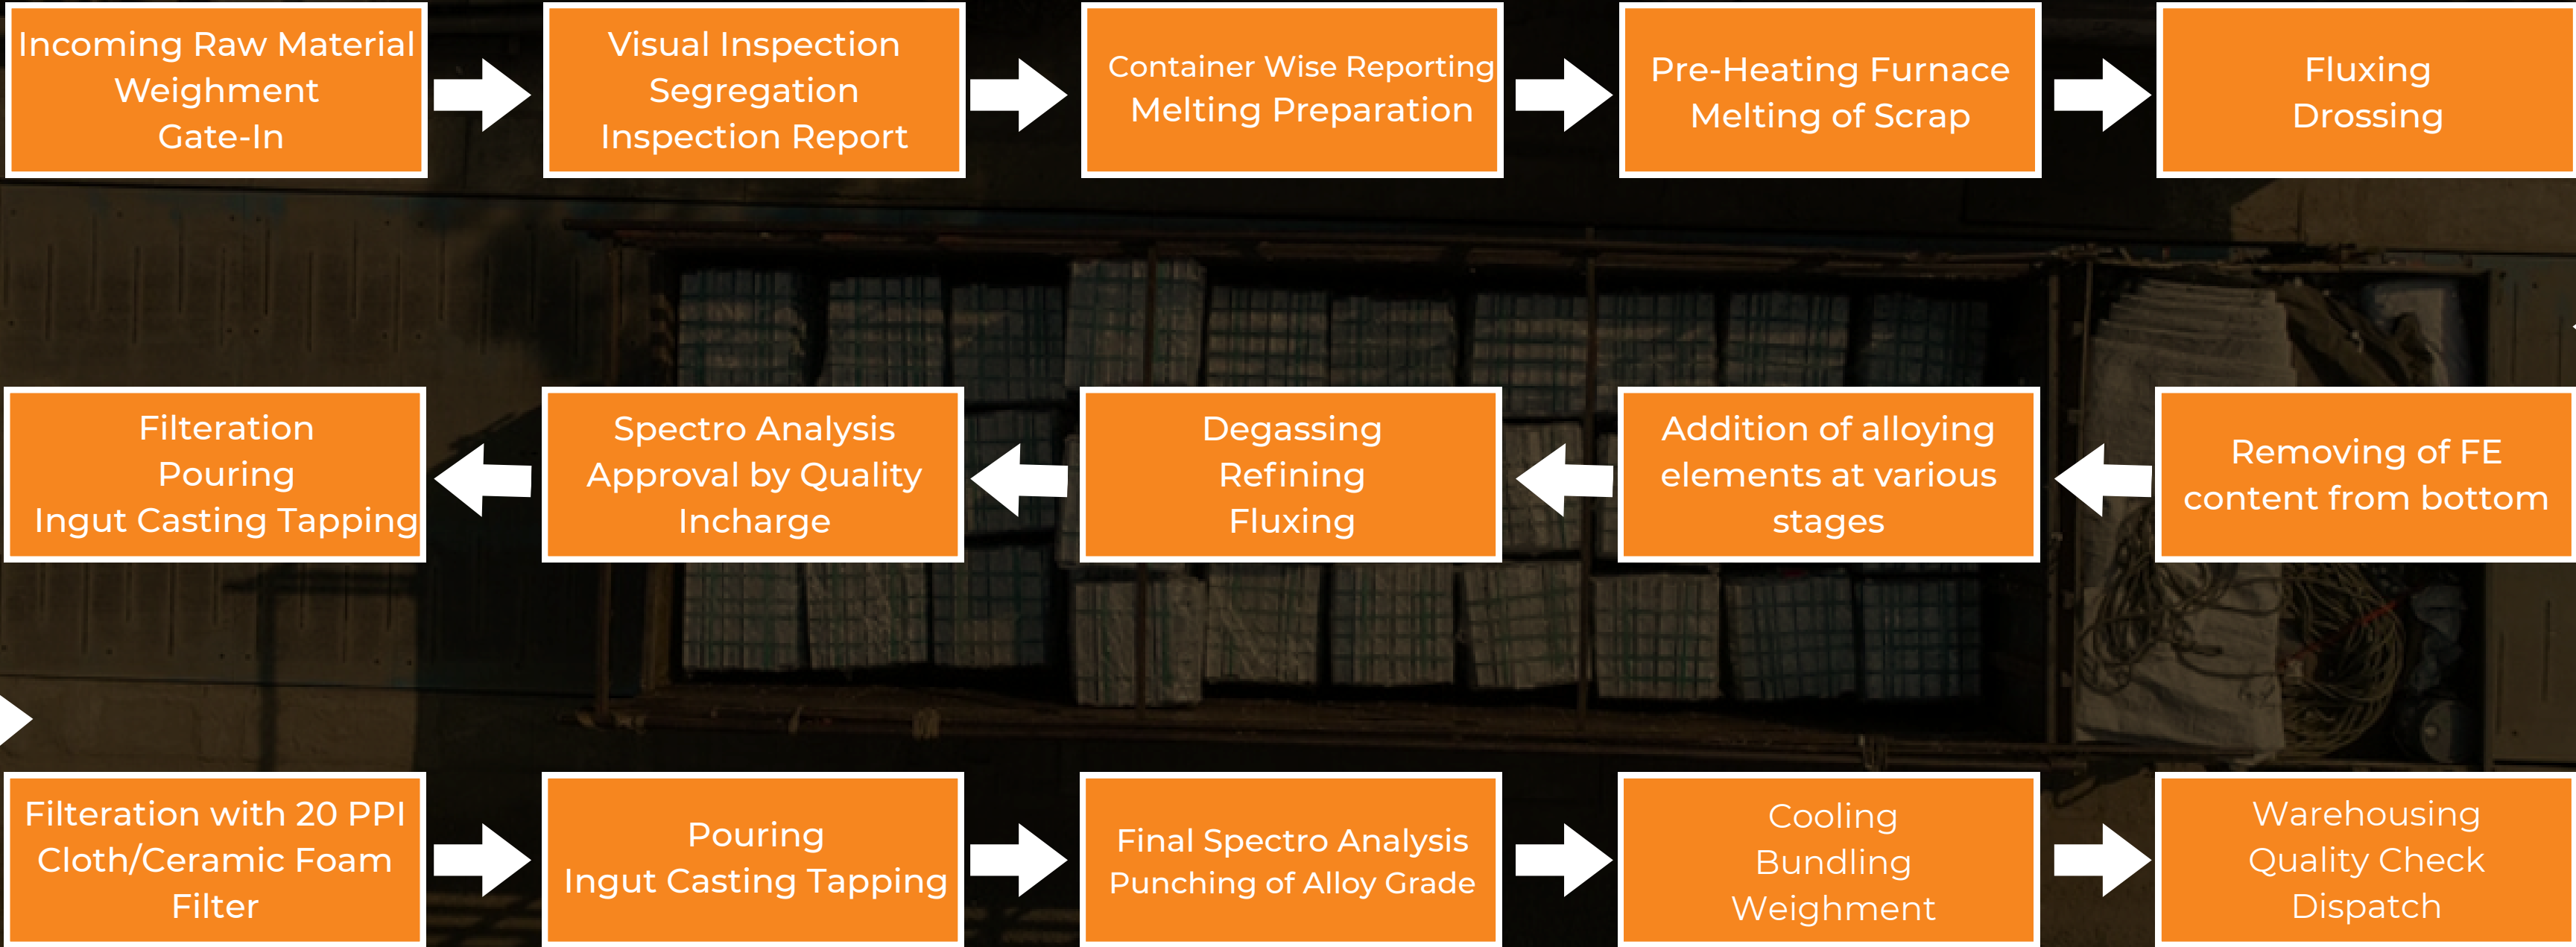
Incoming Raw Material
Weighment
Gate-In

Visual Inspection
Segregation
Inspection Report

Container Wise Reporting
Melting Preparation

Pre-Heating Furnace
Melting of Scrap

Fluxing
Drossing

Removing of FE content from bottom

Addition of alloying elements at various stages

Degassing
Refining
Fluxing

Spectro Analysis
Approval by Quality Incharge

Filteration
Pouring
Ingut Casting Tapping

Filteration with 20 PPI Cloth/Ceramic Foam Filter

Pouring
Ingut Casting Tapping

Final Spectro Analysis
Punching of Alloy Grade

Cooling
Bundling
Weighment

Warehousing
Quality Check
Dispatch